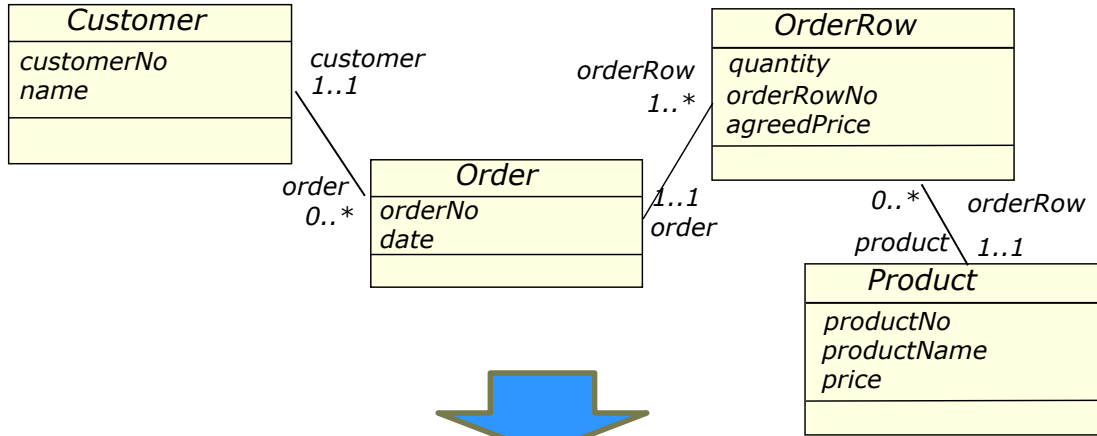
Customer
customerNo
name

customer
1..1

orderRow
1..*

OrderRow
quantity
orderRowNo
agreedPrice

order
0..*

Order
orderNo
date

1..1
order

0..*
orderRow
product
1..1

Product
productNo
productName
price